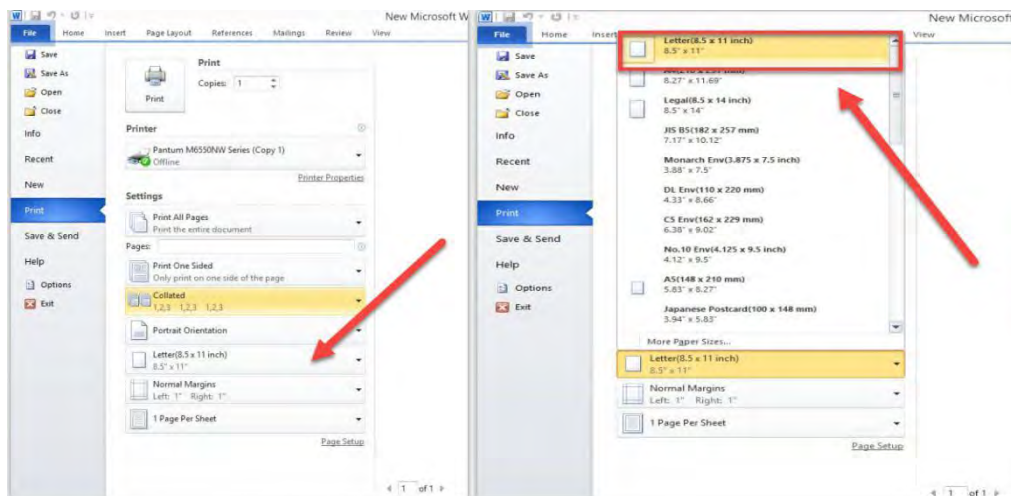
New Microsoft W

File Home Insert Page Layout References Mailings Review View

Save
Save As
Open
Close
Info
Recent
New
Print
Save & Send
Help
Options
Exit

Print
Copies: 1
Print

Printer
Pantum M6550NW Series (Copy 1)
Offline
Printer Properties

Settings
Print All Pages
Print the entire document
Pages:
Print One Sided
Only print on one side of the page
Collated
1,2,3 1,2,3 1,2,3
Portrait Orientation
Letter(8.5 x 11 inch)
8.5" x 11"
Normal Margins
Left: 1" Right: 1"
1 Page Per Sheet
Page Setup

1 of 1

New Microsoft

File Home Insert View

Save
Save As
Open
Close
Info
Recent
New
Print
Save & Send
Help
Options
Exit

Letter(8.5 x 11 inch)
8.5" x 11"
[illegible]
8.27" x 11.69"
Legal(8.5 x 14 inch)
8.5" x 14"
JIS B5(182 x 257 mm)
7.17" x 10.12"
Monarch Env(3.875 x 7.5 inch)
3.88" x 7.5"
DL Env(110 x 220 mm)
4.33" x 8.66"
C5 Env(162 x 229 mm)
6.38" x 9.02"
No.10 Env(4.125 x 9.5 inch)
4.12" x 9.5"
A5(148 x 210 mm)
5.83" x 8.27"
Japanese Postcard(100 x 148 mm)
3.94" x 5.83"
More Paper Sizes...
Letter(8.5 x 11 inch)
8.5" x 11"
Normal Margins
Left: 1" Right: 1"
1 Page Per Sheet
Page Setup

1 of 1